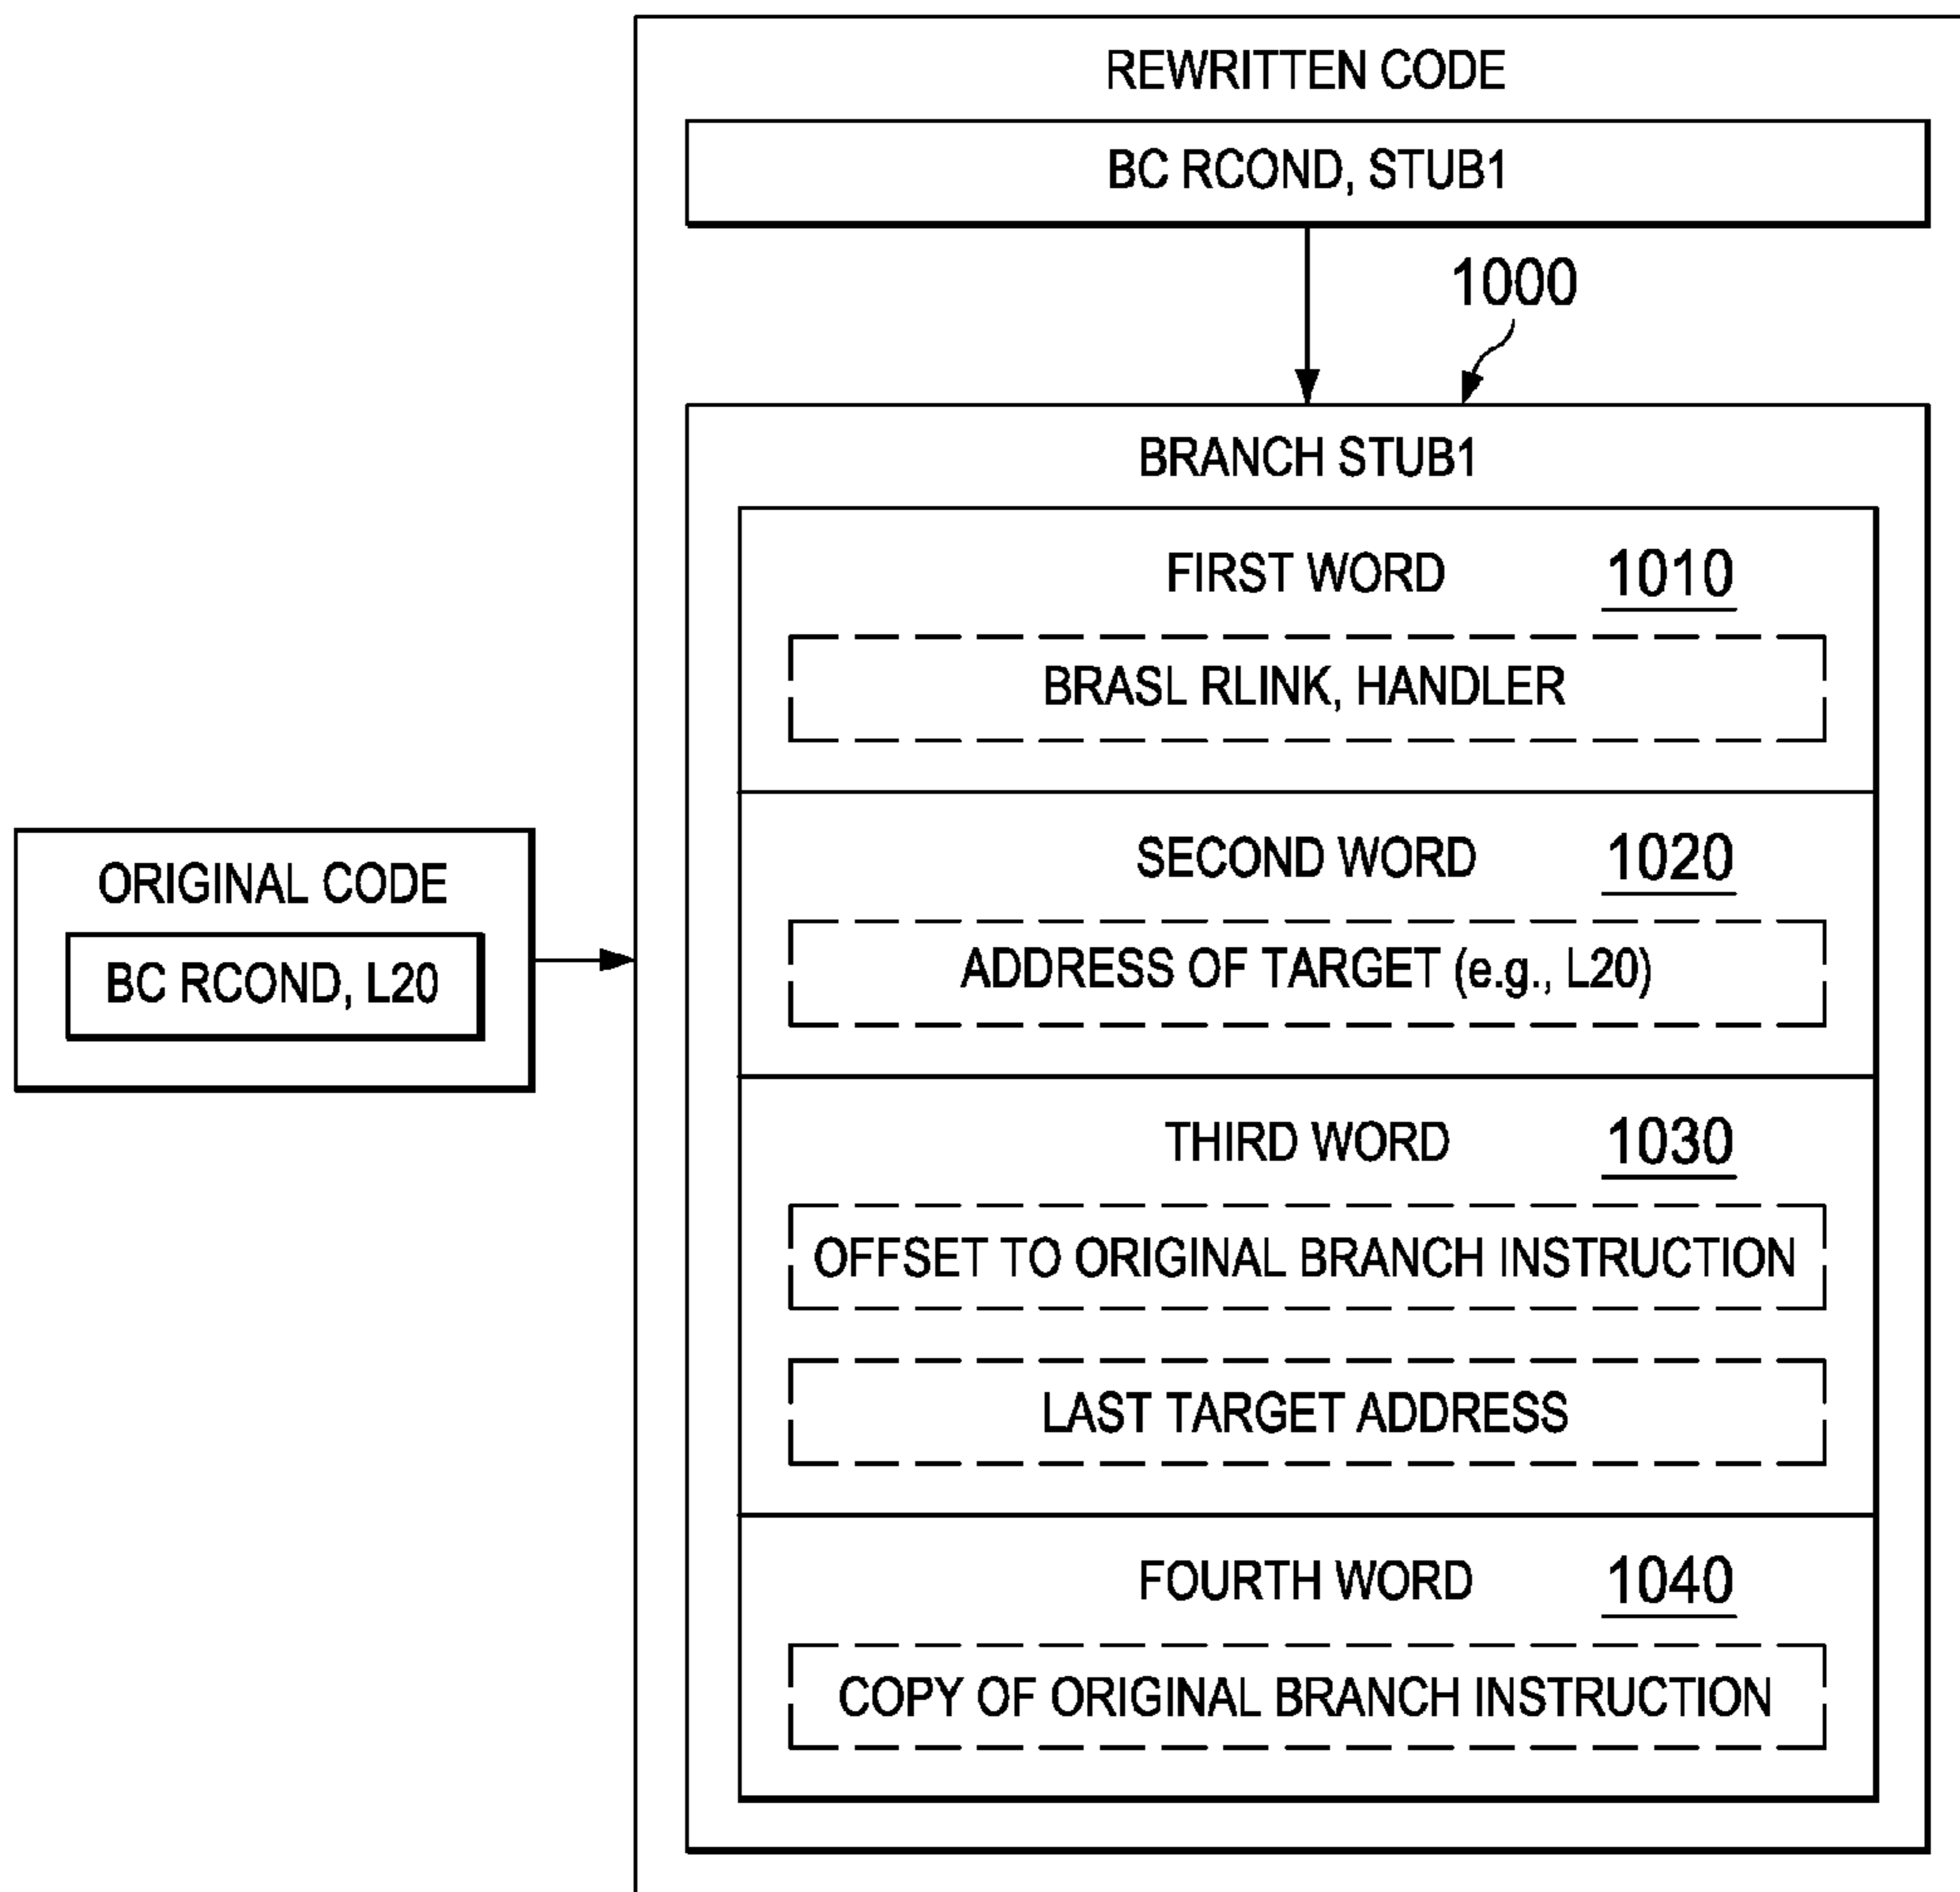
ORIGINAL CODE

BC RCOND, L20

REWRITTEN CODE

BC RCOND, STUB1

1000

BRANCH STUB1

FIRST WORD 1010

BRASL RLINK, HANDLER

SECOND WORD 1020

ADDRESS OF TARGET (e.g., L20)

THIRD WORD 1030

OFFSET TO ORIGINAL BRANCH INSTRUCTION

LAST TARGET ADDRESS

FOURTH WORD 1040

COPY OF ORIGINAL BRANCH INSTRUCTION